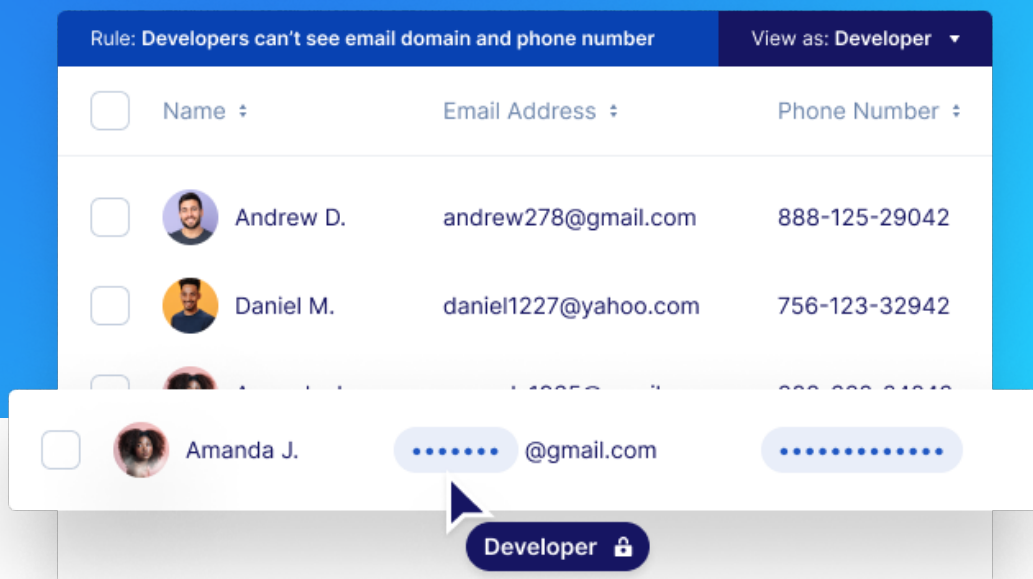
Rule: **Developers can't see email domain and phone number**

View as: **Developer** ▾

| | Name | Email Address | Phone Number |
|---|---|---|---|
| | Andrew D. | andrew278@gmail.com | 888-125-29042 |
| | Daniel M. | daniel1227@yahoo.com | 756-123-32942 |
| | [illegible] | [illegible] | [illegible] |
| | Amanda J. | ••••••• @gmail.com | ••••••••••••• |

Developer